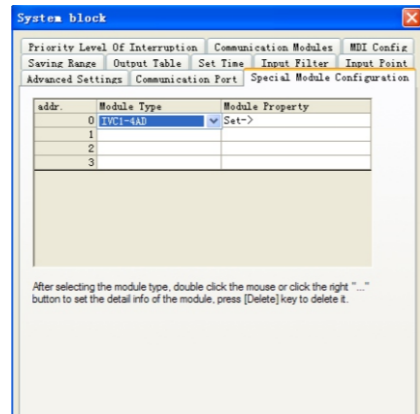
System block

Priority Level Of Interruption | Communication Modules | MDI Config
Saving Range | Output Table | Set Time | Input Filter | Input Point
Advanced Settings | Communication Port | Special Module Configuration

| addr. | Module Type | Module Property |
|---|---|---|
| 0 | IVC1-4AD | Set-> |
| 1 | | |
| 2 | | |
| 3 | | |

After selecting the module type, double click the mouse or click the right "..." button to set the detail info of the module, press [Delete] key to delete it.